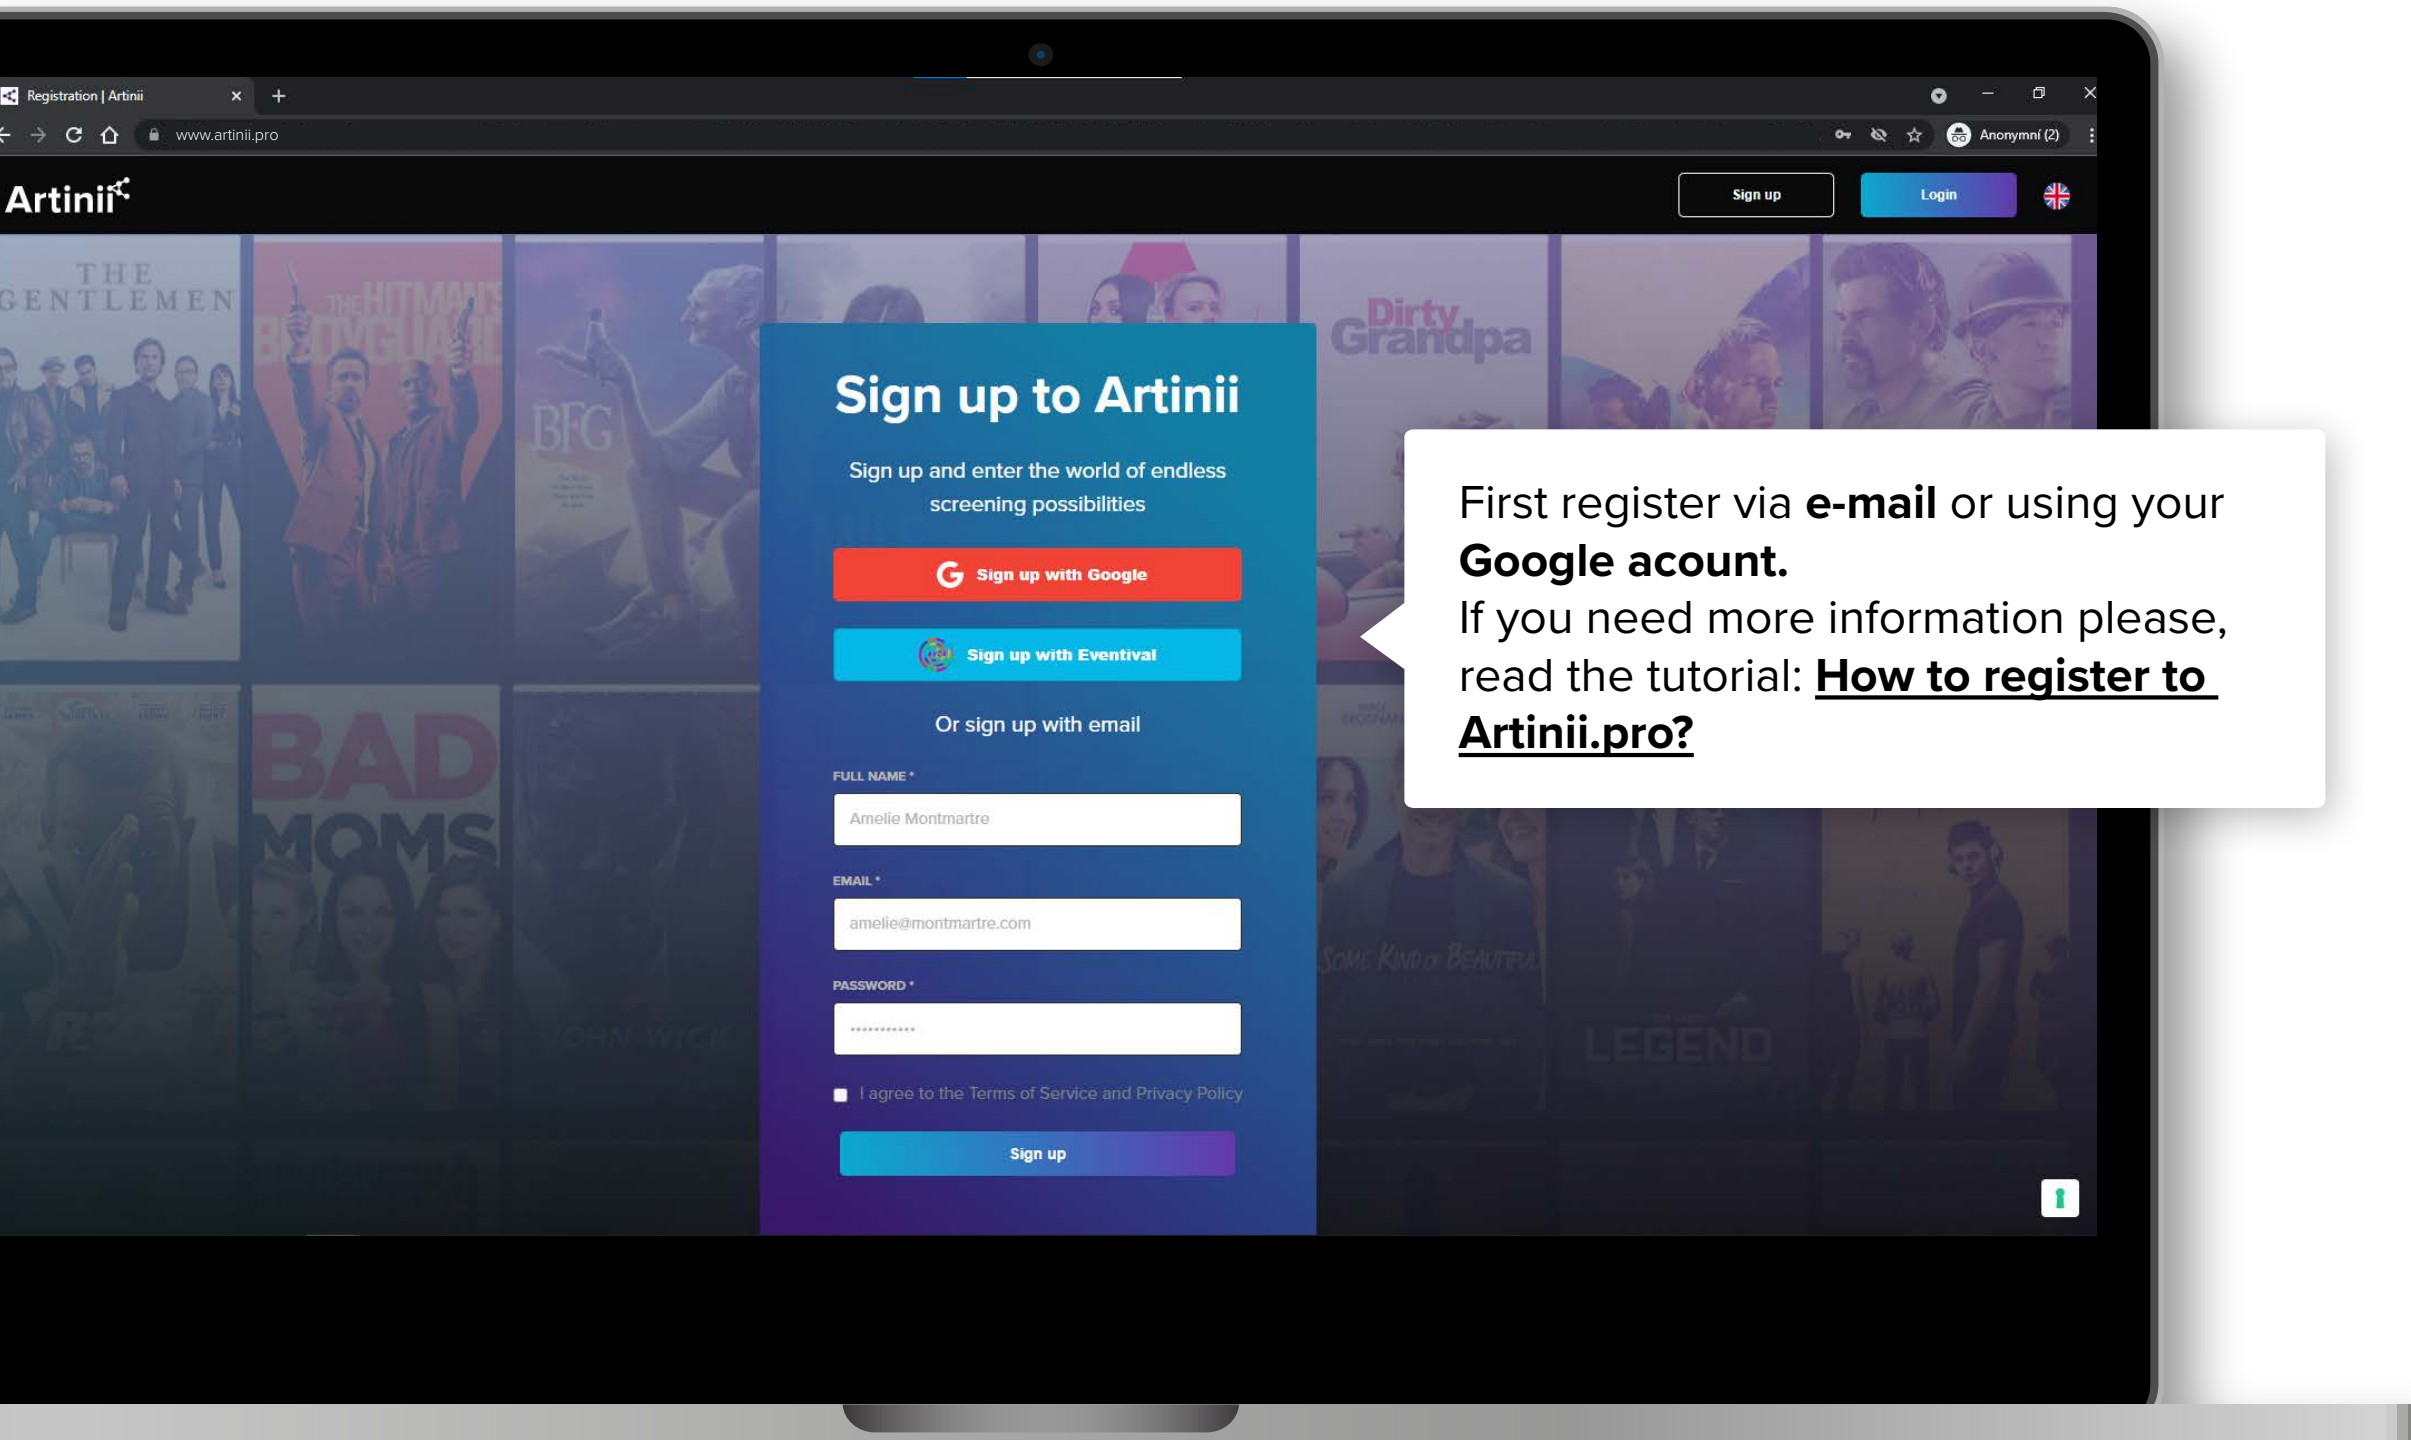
Registration | Artinii

www.artinii.pro

Anonymní (2)

Artinii

Sign up

Login

THE GENTLEMEN

THE HITMAN'S BODYGUARD

BFG

Dirty Grandpa

BAD MOMS

JOHN WICK

SOME KIND OF BEAUTIFUL

LEGEND

Sign up to Artinii

Sign up and enter the world of endless screening possibilities

Sign up with Google

Sign up with Eventival

Or sign up with email

FULL NAME *

Amelie Montmartre

EMAIL *

amelie@montmartre.com

PASSWORD *

•••••••••••

I agree to the Terms of Service and Privacy Policy

Sign up

First register via **e-mail** or using your **Google acount.**
If you need more information please, read the tutorial: **How to register to Artinii.pro?**